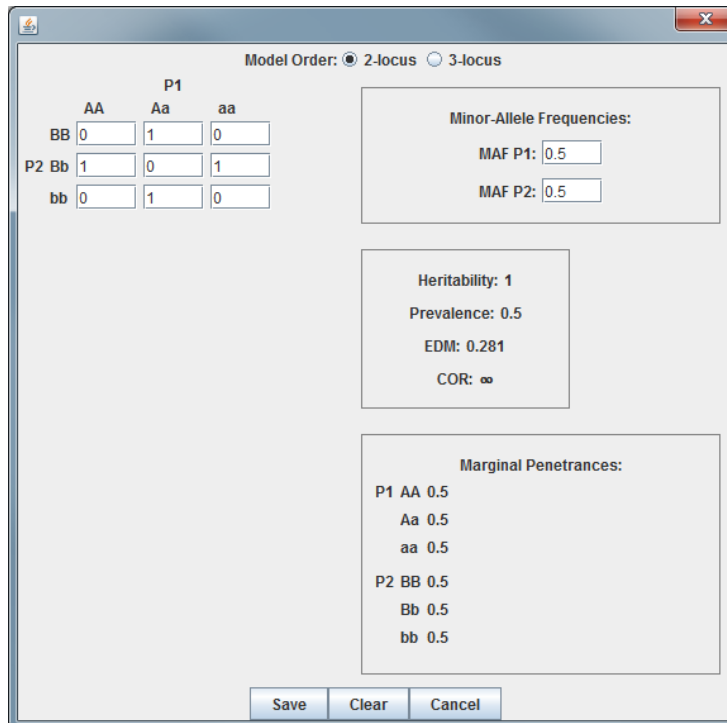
Model Order: 2-locus 3-locus

P1

| | AA | Aa | aa |
|---|---|---|---|
| BB | 0 | 1 | 0 |
| P2 Bb | 1 | 0 | 1 |
| bb | 0 | 1 | 0 |

Minor-Allele Frequencies:

MAF P1: 0.5

MAF P2: 0.5

Heritability: 1

Prevalence: 0.5

EDM: 0.281

COR: ∞

Marginal Penetrances:

P1 AA 0.5

Aa 0.5

aa 0.5

P2 BB 0.5

Bb 0.5

bb 0.5

Save Clear Cancel